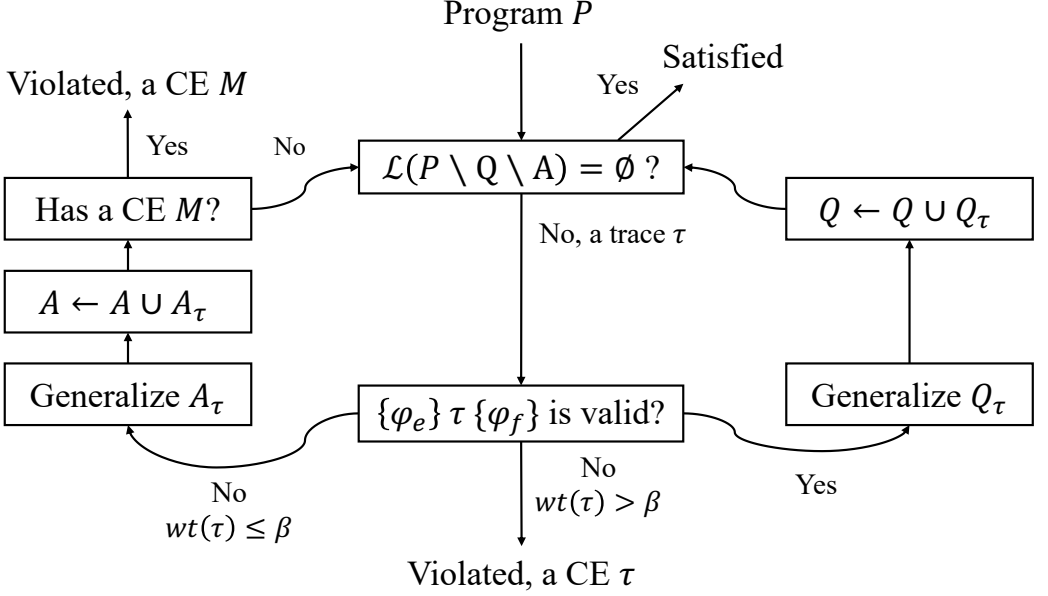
Program $P$

Satisfied

Yes

Violated, a CE $M$

Yes

No

$\mathcal{L}(P \setminus Q \setminus A) = \emptyset$ ?

Has a CE $M$?

$Q \leftarrow Q \cup Q_\tau$

No, a trace $\tau$

$A \leftarrow A \cup A_\tau$

Generalize $A_\tau$

$\{\varphi_e\}\ \tau\ \{\varphi_f\}$ is valid?

Generalize $Q_\tau$

No
$wt(\tau) > \beta$

Yes

No
$wt(\tau) \leq \beta$

Violated, a CE $\tau$